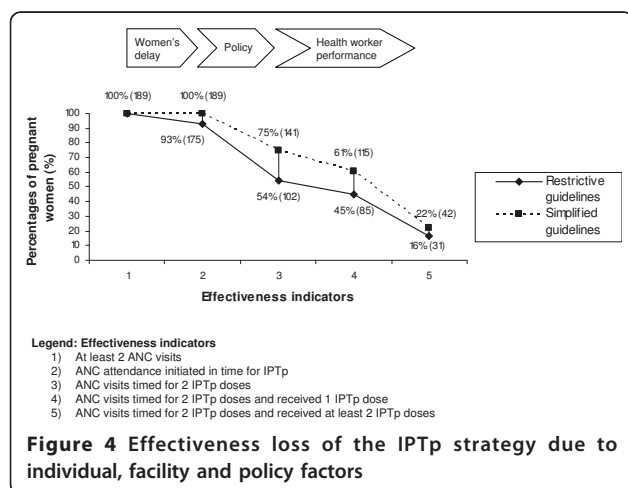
Women's delay

Policy

Health worker performance

Percentages of pregnant women (%)

100
90
80
70
60
50
40
30
20
10
0

100% (189)

100% (189)

93% (175)

75% (141)

54% (102)

61% (115)

45% (85)

22% (42)

16% (31)

1
2
3
4
5

Effectiveness indicators

Restrictive guidelines

Simplified guidelines

Legend: Effectiveness indicators
1) At least 2 ANC visits
2) ANC attendance initiated in time for IPTp
3) ANC visits timed for 2 IPTp doses
4) ANC visits timed for 2 IPTp doses and received 1 IPTp dose
5) ANC visits timed for 2 IPTp doses and received at least 2 IPTp doses

Figure 4 Effectiveness loss of the IPTp strategy due to individual, facility and policy factors